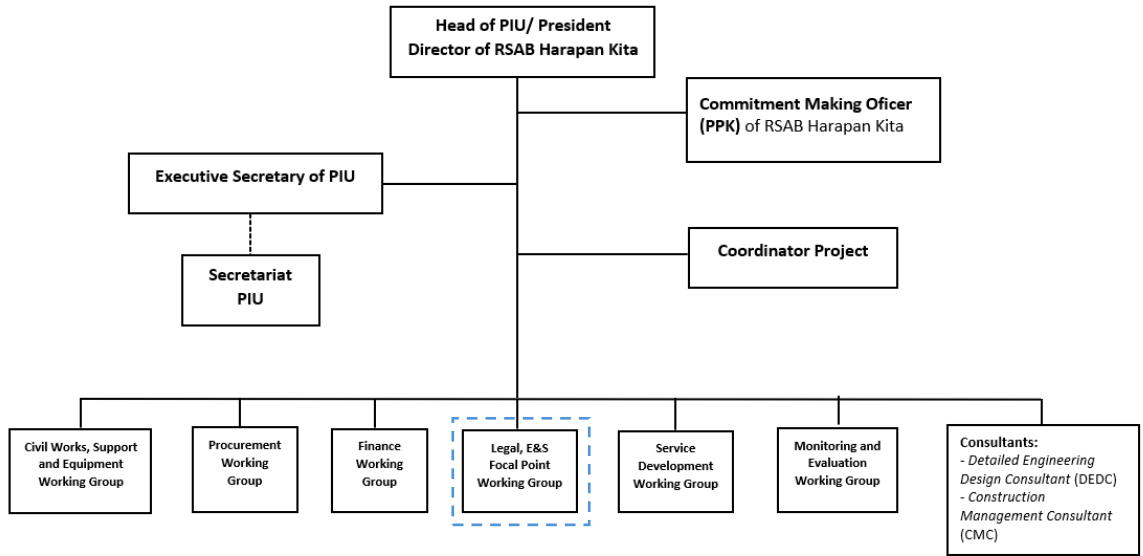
Head of PIU/ President Director of RSAB Harapan Kita

Commitment Making Oficer (PPK) of RSAB Harapan Kita

Executive Secretary of PIU

Secretariat PIU

Coordinator Project

Civil Works, Support and Equipment Working Group

Procurement Working Group

Finance Working Group

Legal, E&S Focal Point Working Group

Service Development Working Group

Monitoring and Evaluation Working Group

Consultants:
- Detailed Engineering Design Consultant (DEDC)
- Construction Management Consultant (CMC)